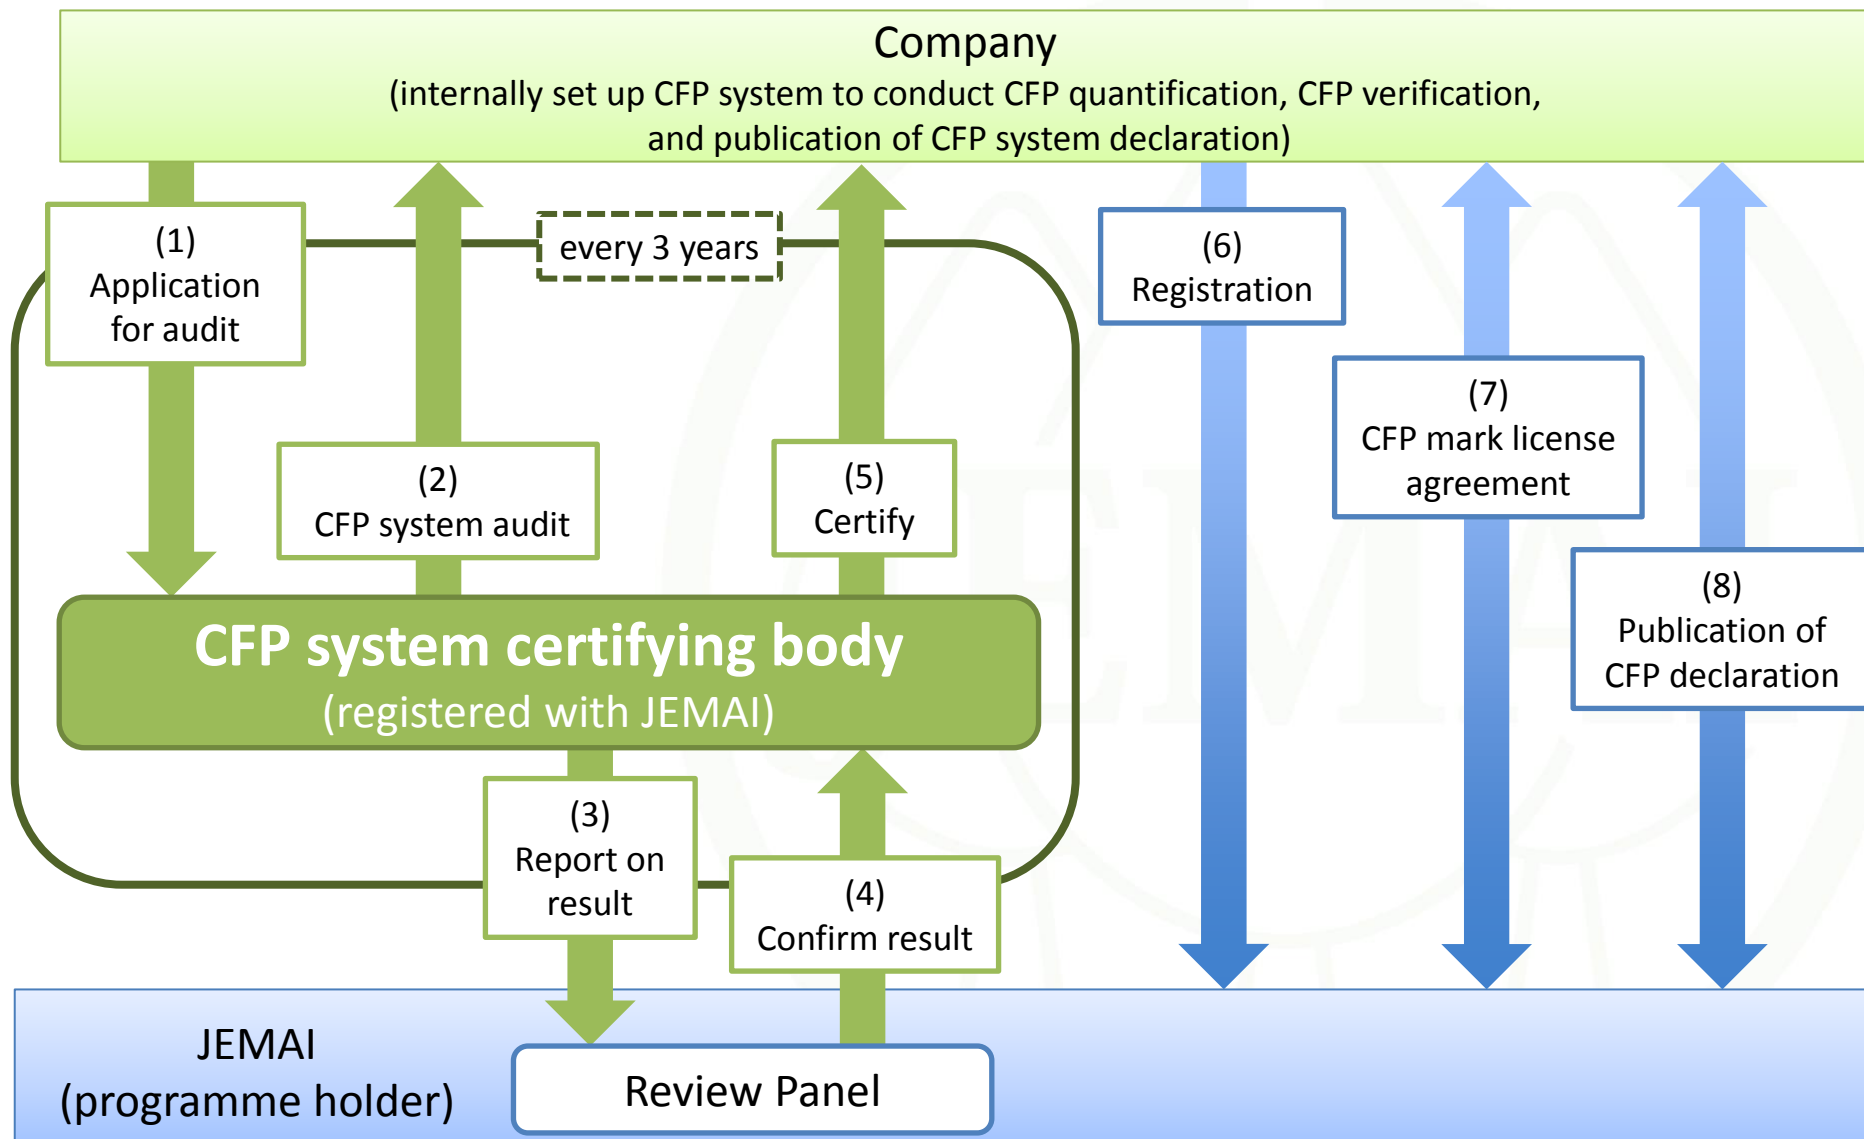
Company
(internally set up CFP system to conduct CFP quantification, CFP verification, and publication of CFP system declaration)

(1)
Application for audit

every 3 years

(2)
CFP system audit

(5)
Certify

(6)
Registration

(7)
CFP mark license agreement

(8)
Publication of CFP declaration

CFP system certifying body
(registered with JEMAI)

(3)
Report on result

(4)
Confirm result

JEMAI
(programme holder)

Review Panel